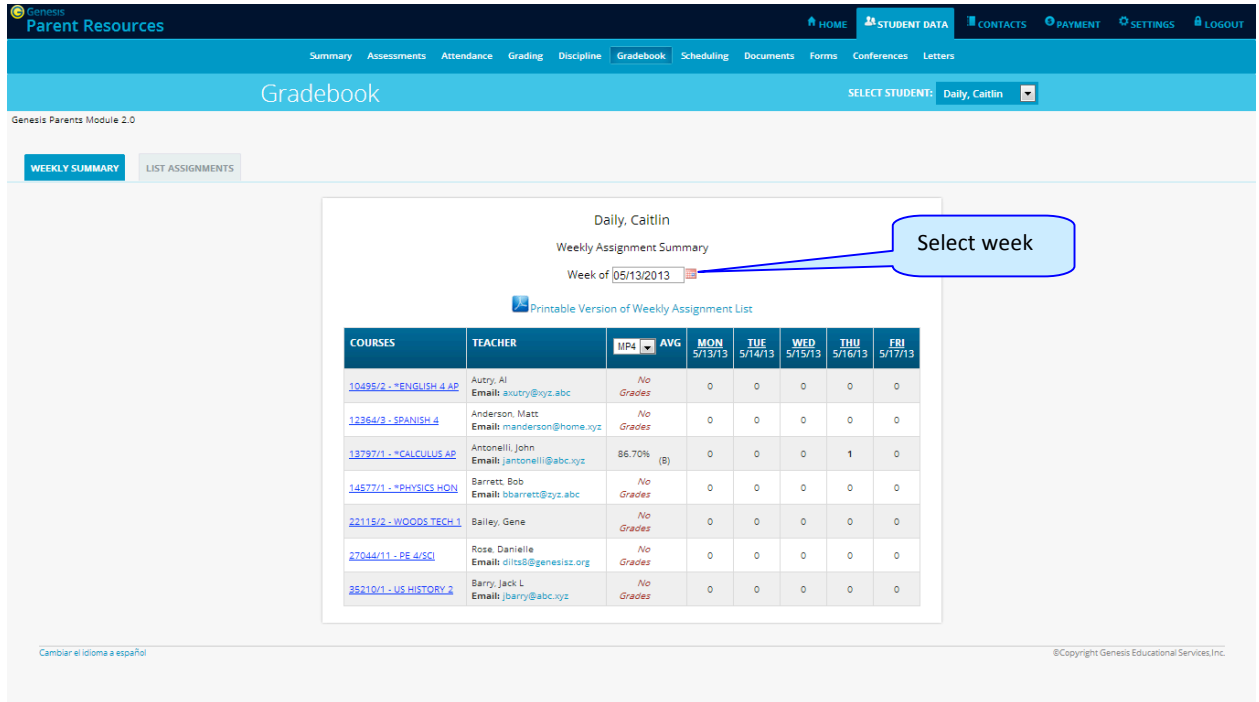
Genesis
Parent Resources

HOME STUDENT DATA CONTACTS PAYMENT SETTINGS LOGOUT

Summary Assessments Attendance Grading Discipline Gradebook Scheduling Documents Forms Conferences Letters

Gradebook

SELECT STUDENT: Daily, Caitlin

Genesis Parents Module 2.0

WEEKLY SUMMARY LIST ASSIGNMENTS

Daily, Caitlin

Weekly Assignment Summary

Week of 05/13/2013

Select week

Printable Version of Weekly Assignment List

| COURSES | TEACHER | MP4 AVG | MON 5/13/13 | TUE 5/14/13 | WED 5/15/13 | THU 5/16/13 | FRI 5/17/13 |
|---|---|---|---|---|---|---|---|
| 10495/2 - *ENGLISH 4 AP | Autry, Al Email: axutry@xyz.abc | No Grades | 0 | 0 | 0 | 0 | 0 |
| 12364/3 - SPANISH 4 | Anderson, Matt Email: manderson@home.xyz | No Grades | 0 | 0 | 0 | 0 | 0 |
| 13797/1 - *CALCULUS AP | Antonelli, John Email: jantonelli@abc.xyz | 86.70% (B) | 0 | 0 | 0 | 1 | 0 |
| 14577/1 - *PHYSICS HON | Barrett, Bob Email: bbarrett@zyz.abc | No Grades | 0 | 0 | 0 | 0 | 0 |
| 22115/2 - WOODS TECH 1 | Bailey, Gene | No Grades | 0 | 0 | 0 | 0 | 0 |
| 27044/11 - PE 4/SCI | Rose, Danielle Email: dilts8@genesisz.org | No Grades | 0 | 0 | 0 | 0 | 0 |
| 35210/1 - US HISTORY 2 | Barry, Jack L Email: jbarry@abc.xyz | No Grades | 0 | 0 | 0 | 0 | 0 |

Cambiar el idioma a español

©Copyright Genesis Educational Services,Inc.